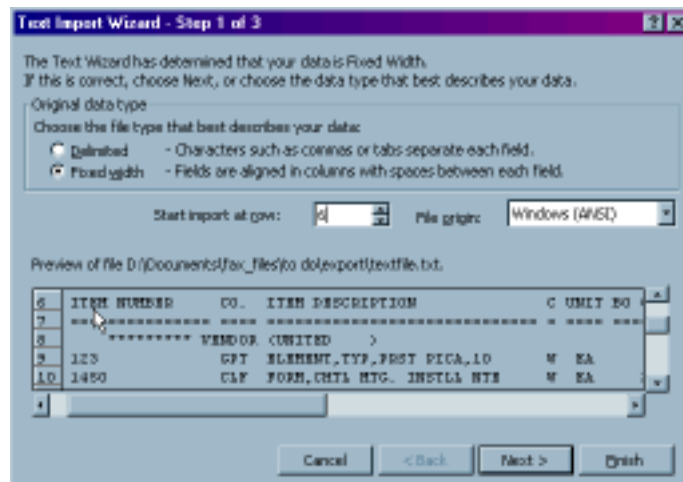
Text Import Wizard - Step 1 of 3

The Text Wizard has determined that your data is Fixed Width.
If this is correct, choose Next, or choose the data type that best describes your data.

Original data type
Choose the file type that best describes your data:
Delimited - Characters such as commas or tabs separate each field.
Fixed width - Fields are aligned in columns with spaces between each field.

Start import at row: 6 File origin: Windows (ANSI)

Preview of file D:\Documents\fax_files\to do\export\textfile.txt.

6 ITEM NUMBER CO. ITEM DESCRIPTION C UNIT BO
7 ==============================================
8 ********* VENDOR (UNITED )
9 123 GPT ELEMENT,TYP,FRST PICA,10 W EA
10 1450 CLF FORM,CNTL MTG. INSTLL NTE W EA

Cancel < Back Next > Finish